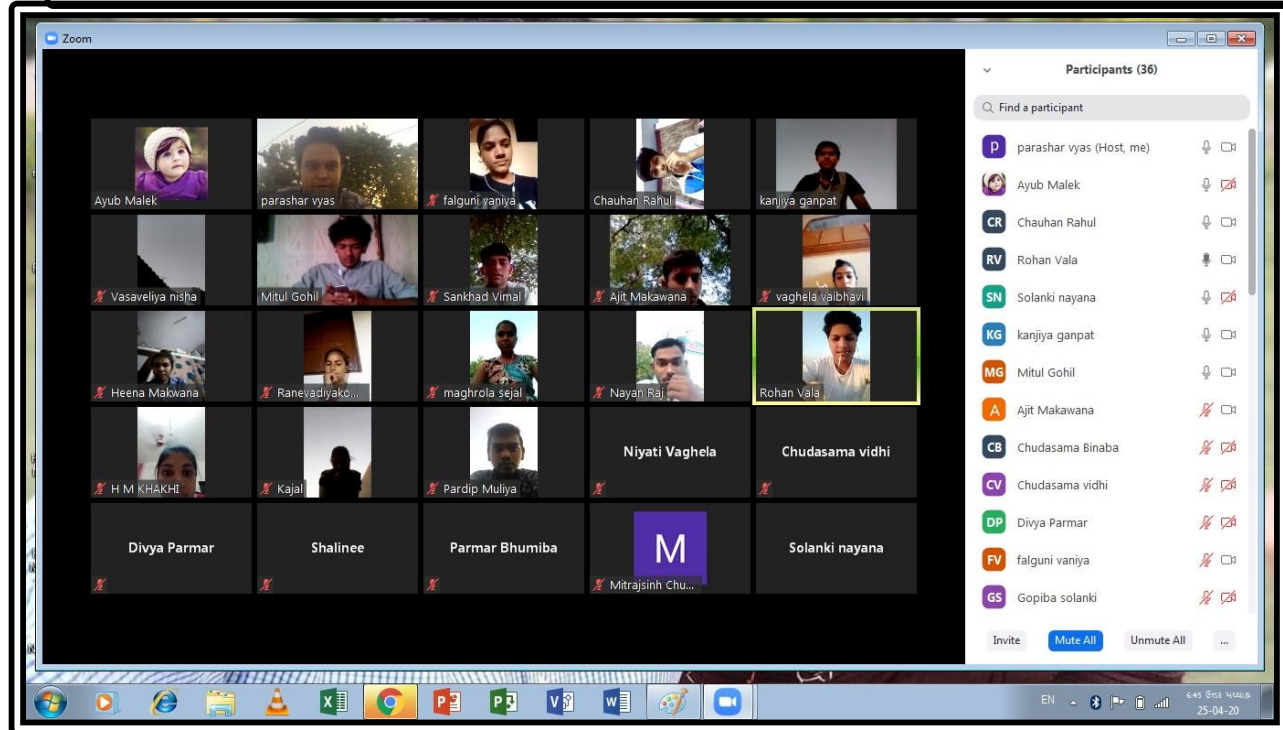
Zoom

Ayub Malek
parashar vyas
falguni vaniya
Chauhan Rahul
kanjiya ganpat
Vasaveliya nisha
Mitul Gohil
Sankhad Vimal
Ajit Makawana
vaghela vaibhavi
Heena Makwana
Ranevadiyako...
maghrola sejal
Nayan Raj
Rohan Vala
H M KHAKHI
Kajal
Pardip Muliya
Niyati Vaghela
Chudasama vidhi
Divya Parmar
Shalinee
Parmar Bhumiba
M
Mitrajsinh Chu...
Solanki nayana

Participants (36)
Find a participant
P parashar vyas (Host, me)
Ayub Malek
CR Chauhan Rahul
RV Rohan Vala
SN Solanki nayana
KG kanjiya ganpat
MG Mitul Gohil
A Ajit Makawana
CB Chudasama Binaba
CV Chudasama vidhi
DP Divya Parmar
FV falguni vaniya
GS Gopiba solanki
Invite
Mute All
Unmute All
...

EN
6:45 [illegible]
25-04-20